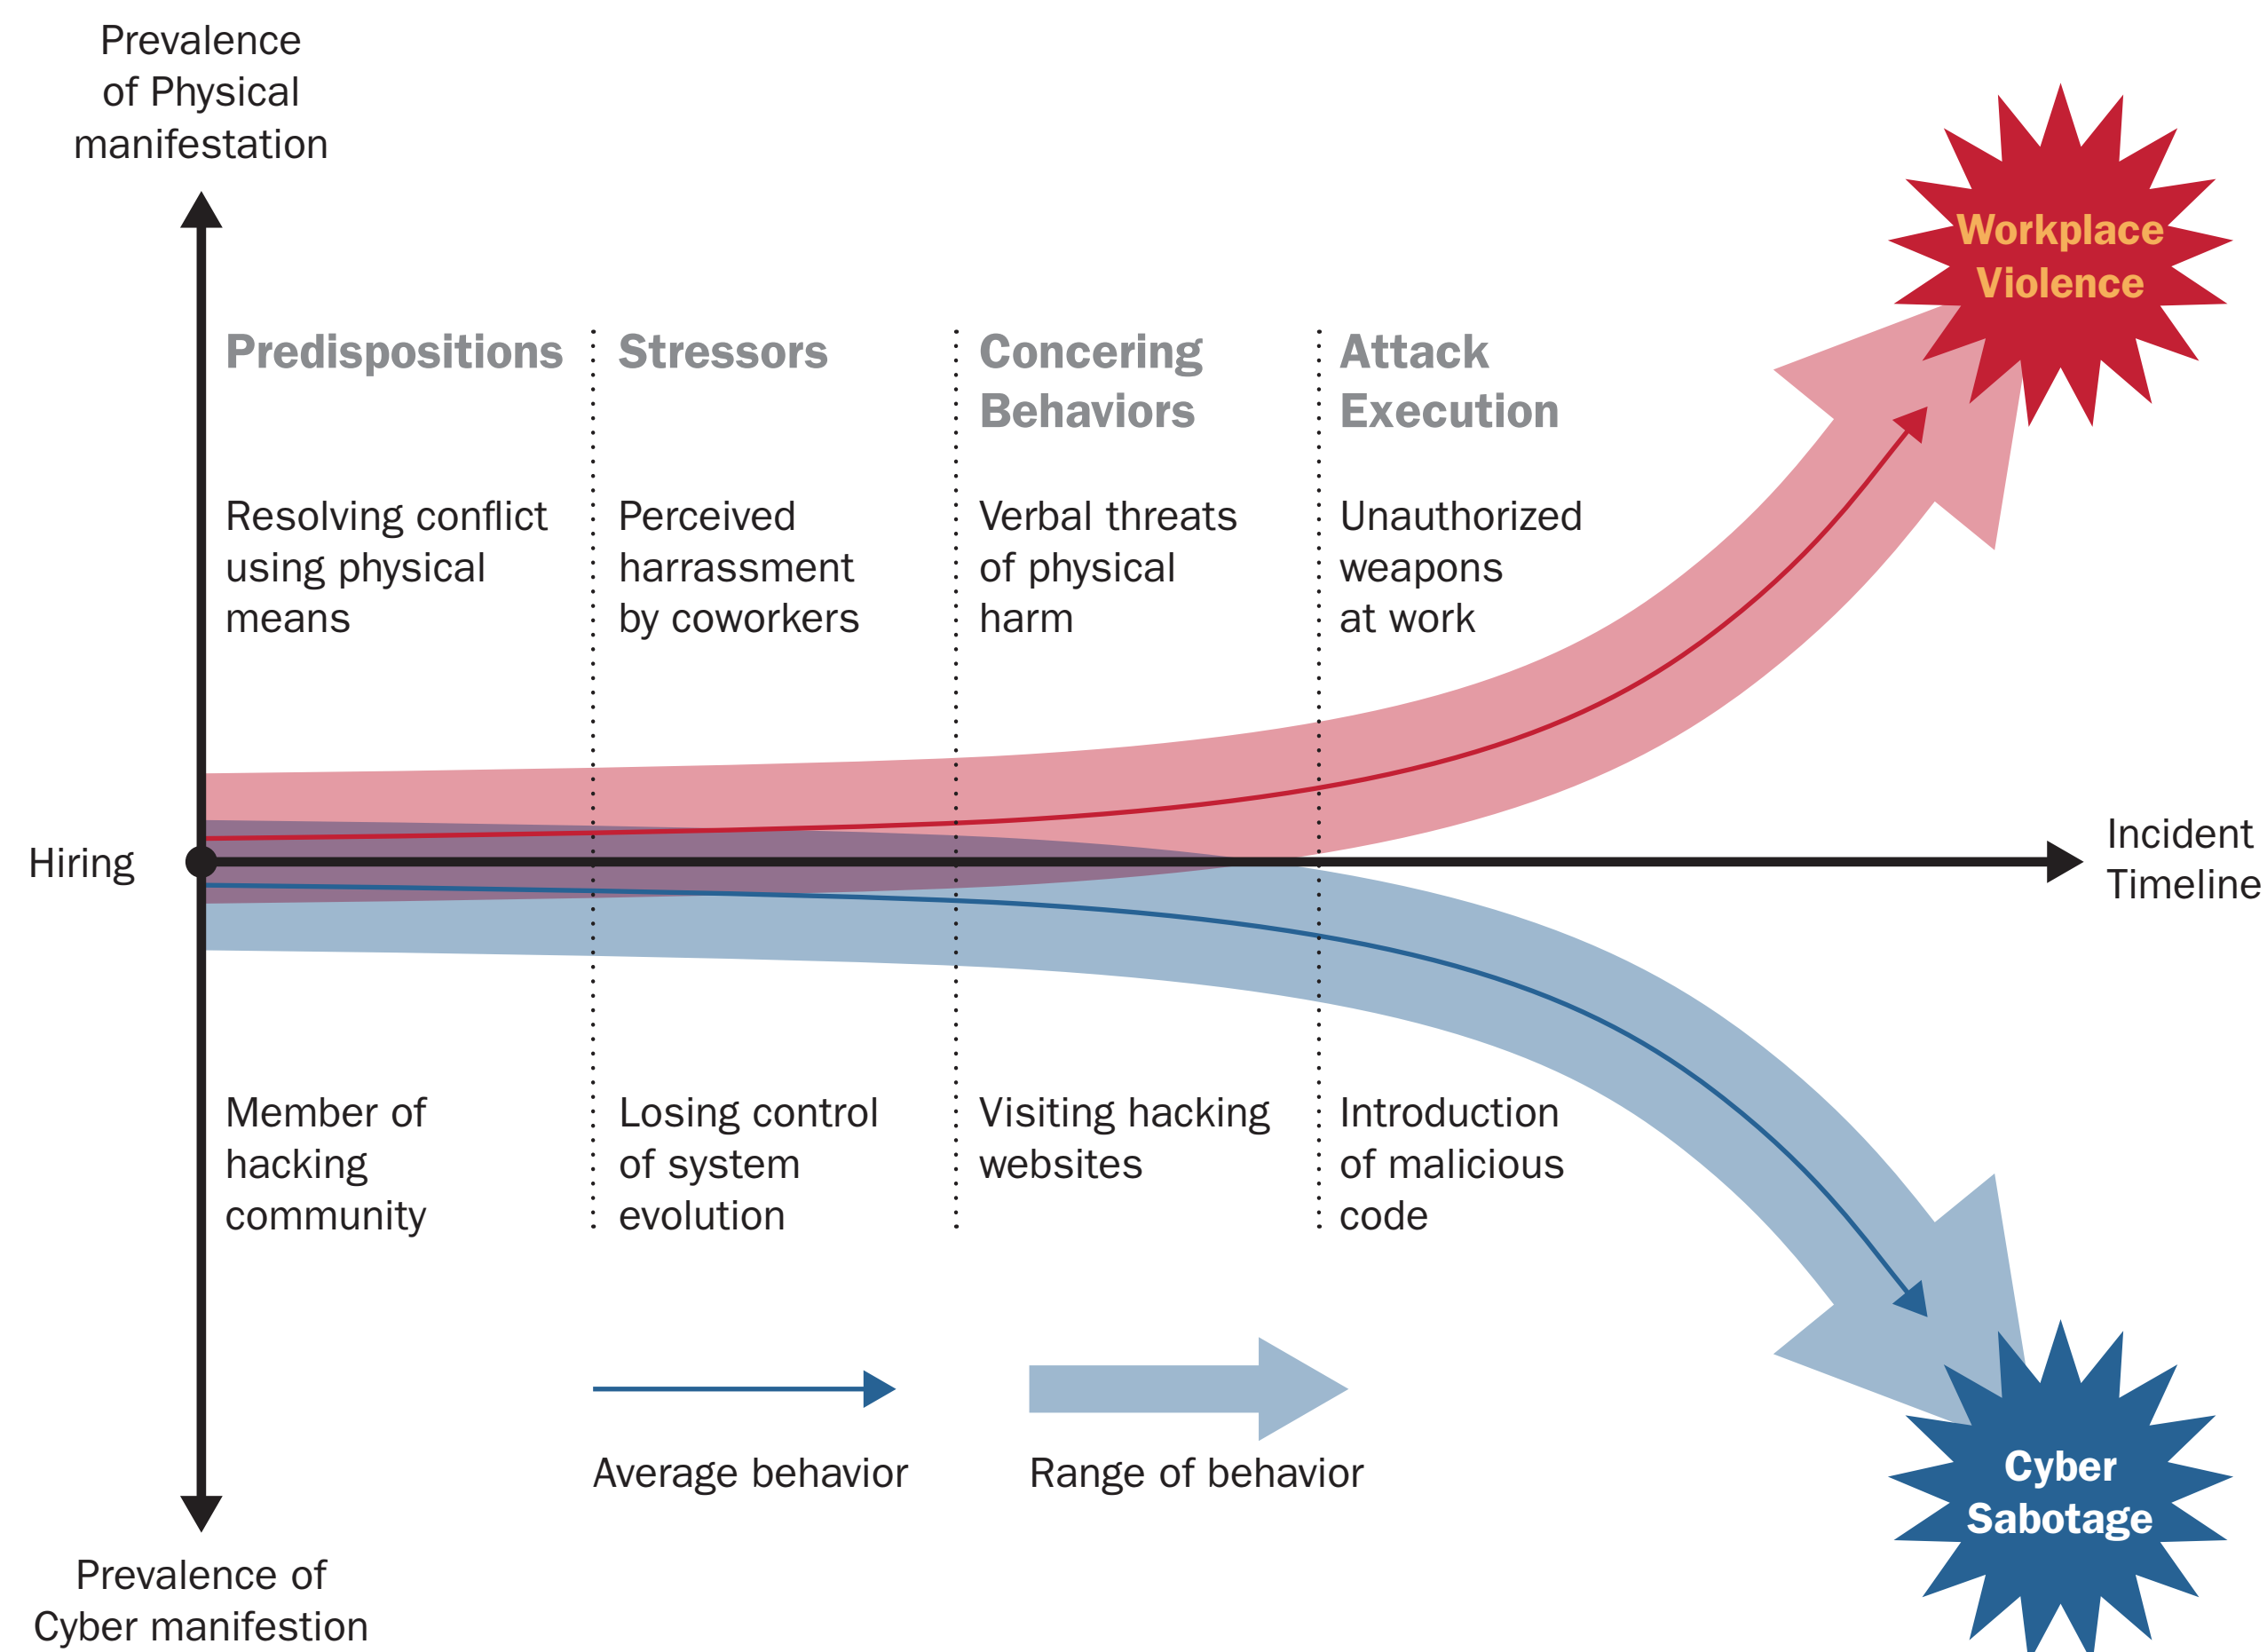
Prevalence of Physical manifestation

Workplace Violence

Predispositions

Stressors

Concering Behaviors

Attack Execution

Resolving conflict using physical means

Perceived harrassment by coworkers

Verbal threats of physical harm

Unauthorized weapons at work

Hiring

Incident Timeline

Member of hacking community

Losing control of system evolution

Visiting hacking websites

Introduction of malicious code

Average behavior

Range of behavior

Cyber Sabotage

Prevalence of Cyber manifestion